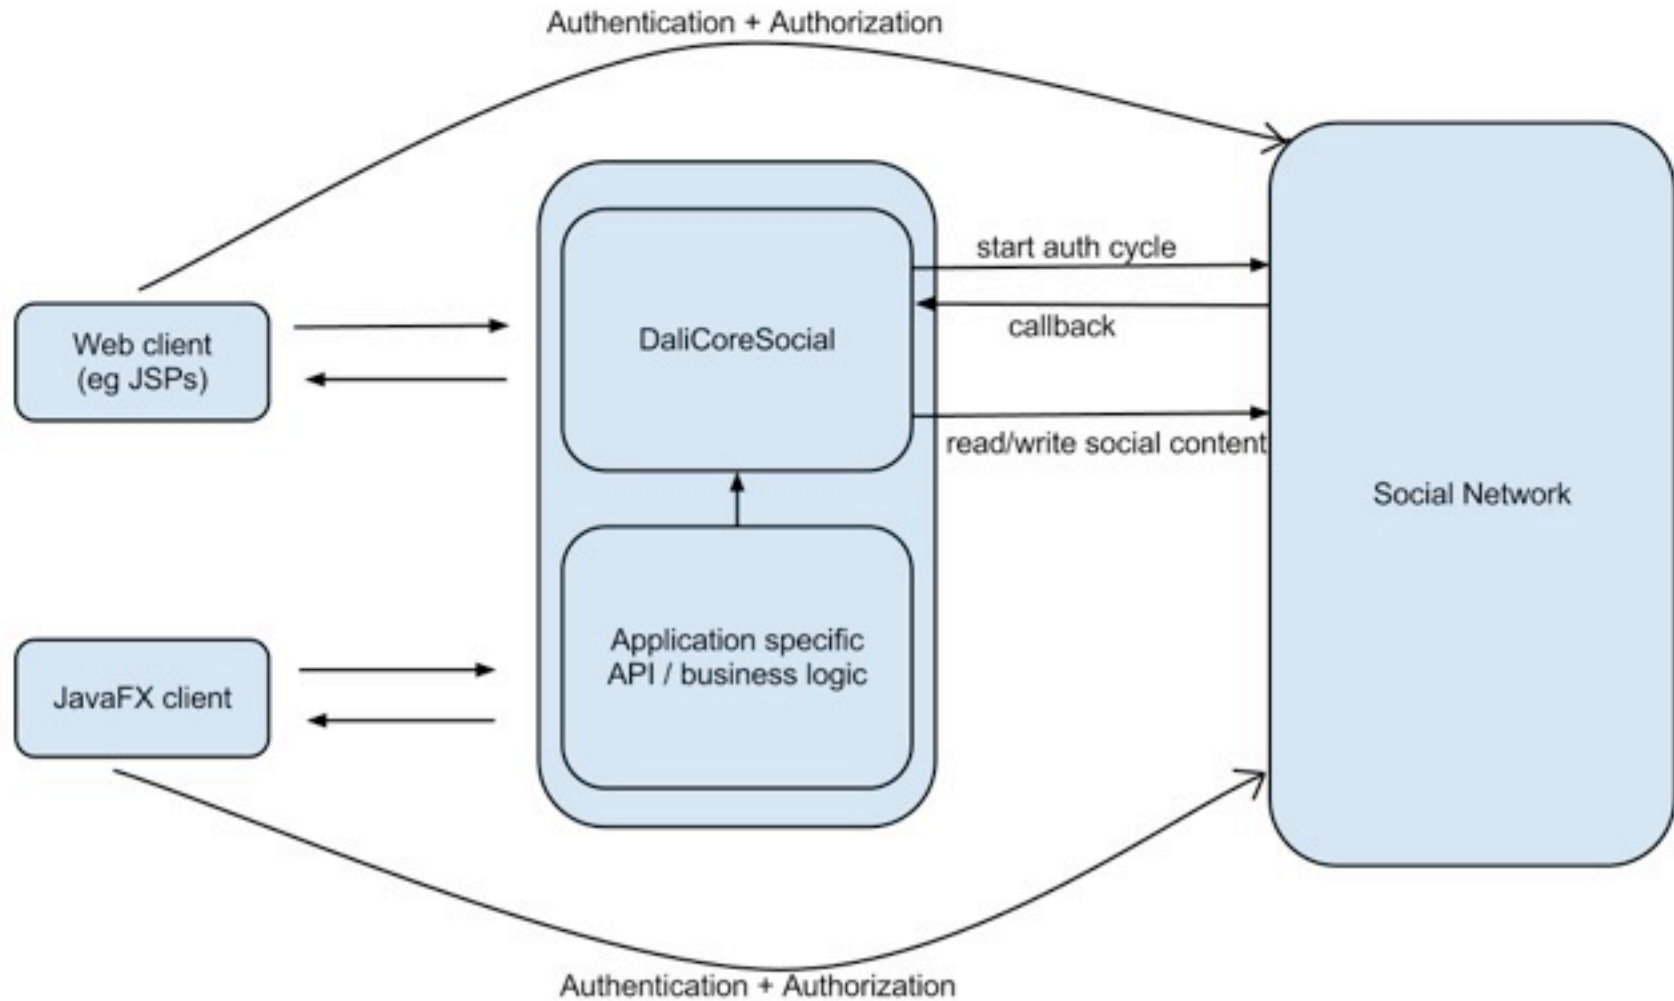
Authentication + Authorization

Web client
(eg JSPs)

DaliCoreSocial

start auth cycle

callback

read/write social content

Social Network

Application specific
API / business logic

JavaFX client

Authentication + Authorization